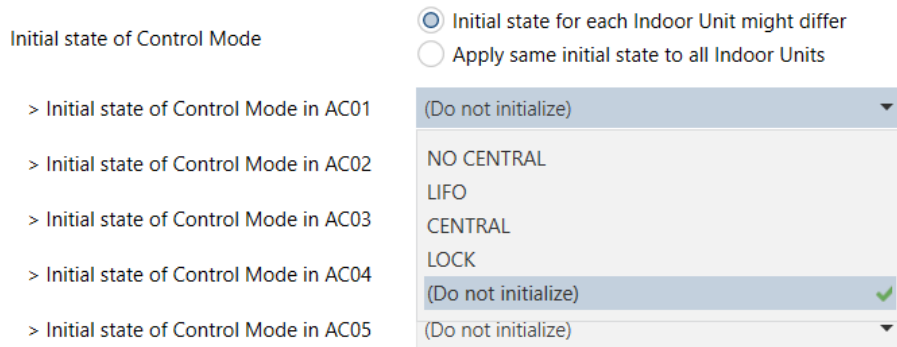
Initial state of Control Mode

Initial state for each Indoor Unit might differ

Apply same initial state to all Indoor Units

> Initial state of Control Mode in AC01

(Do not initialize)

> Initial state of Control Mode in AC02

NO CENTRAL

LIFO

> Initial state of Control Mode in AC03

CENTRAL

> Initial state of Control Mode in AC04

LOCK

(Do not initialize)

> Initial state of Control Mode in AC05

(Do not initialize)